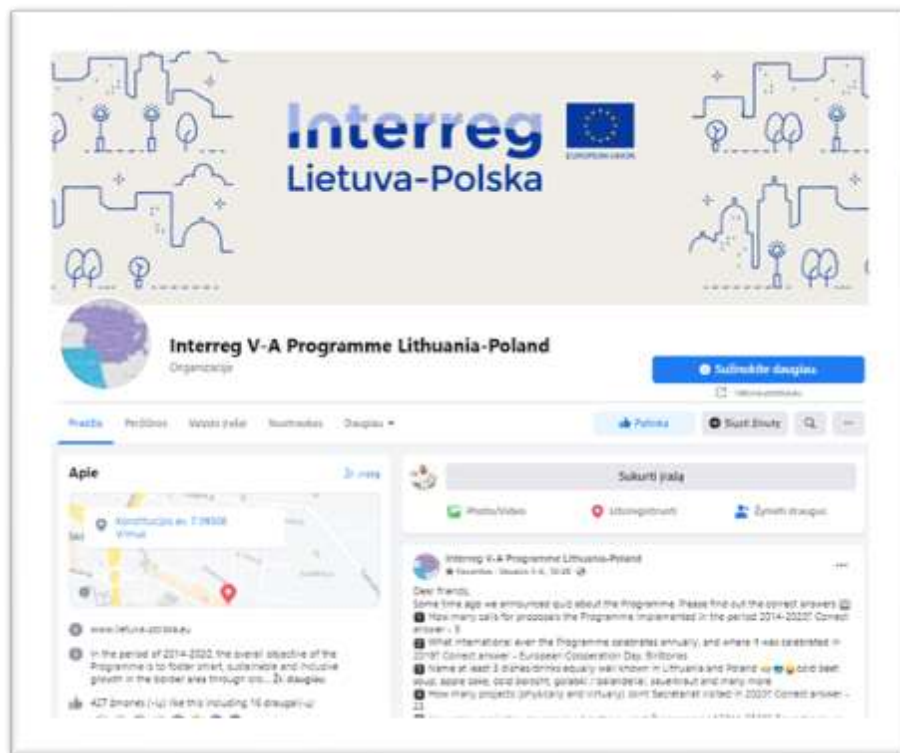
Interreg
Lietuva-Polska

EUROPEAN UNION

Interreg V-A Programme Lithuania-Poland
Organizacija

Sužinokite daugiau

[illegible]

Pradžia Peržiūros Vaizdo įrašai Nuotraukos Daugiau ▾

Patinka

Siųsti žinutę

Apie

Žr. visą

Konstitucijos av. 7 09308 Vilnius

www.lietuva-polska.eu

In the period of 2014-2020, the overall objective of the Programme is to foster smart, sustainable and inclusive growth in the border area through co... Žr. daugiau

427 žmonės (-ių) like this including 16 draugai (-ų)

Sukurti įrašą

Photo/Video

Užsiregistruoti

Žymėti draugus

Interreg V-A Programme Lithuania-Poland
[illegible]

Dear friends,
Some time ago we announced quiz about the Programme. Please find out the correct answers
How many calls for proposals the Programme implemented in the period 2014-2020? Correct answer - 3
What international event the Programme celebrates annually, and where it was celebrated in 2019? Correct answer - European Cooperation Day, Birštonas
Name at least 3 dishes/drinks equally well known in Lithuania and Poland cold beet soup, apple cake, cold borscht, gołąbki / balandėliai, sauerkraut and many more
How many projects (physically and virtually) Joint Secretariat visited in 2020? Correct answer - 23
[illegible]